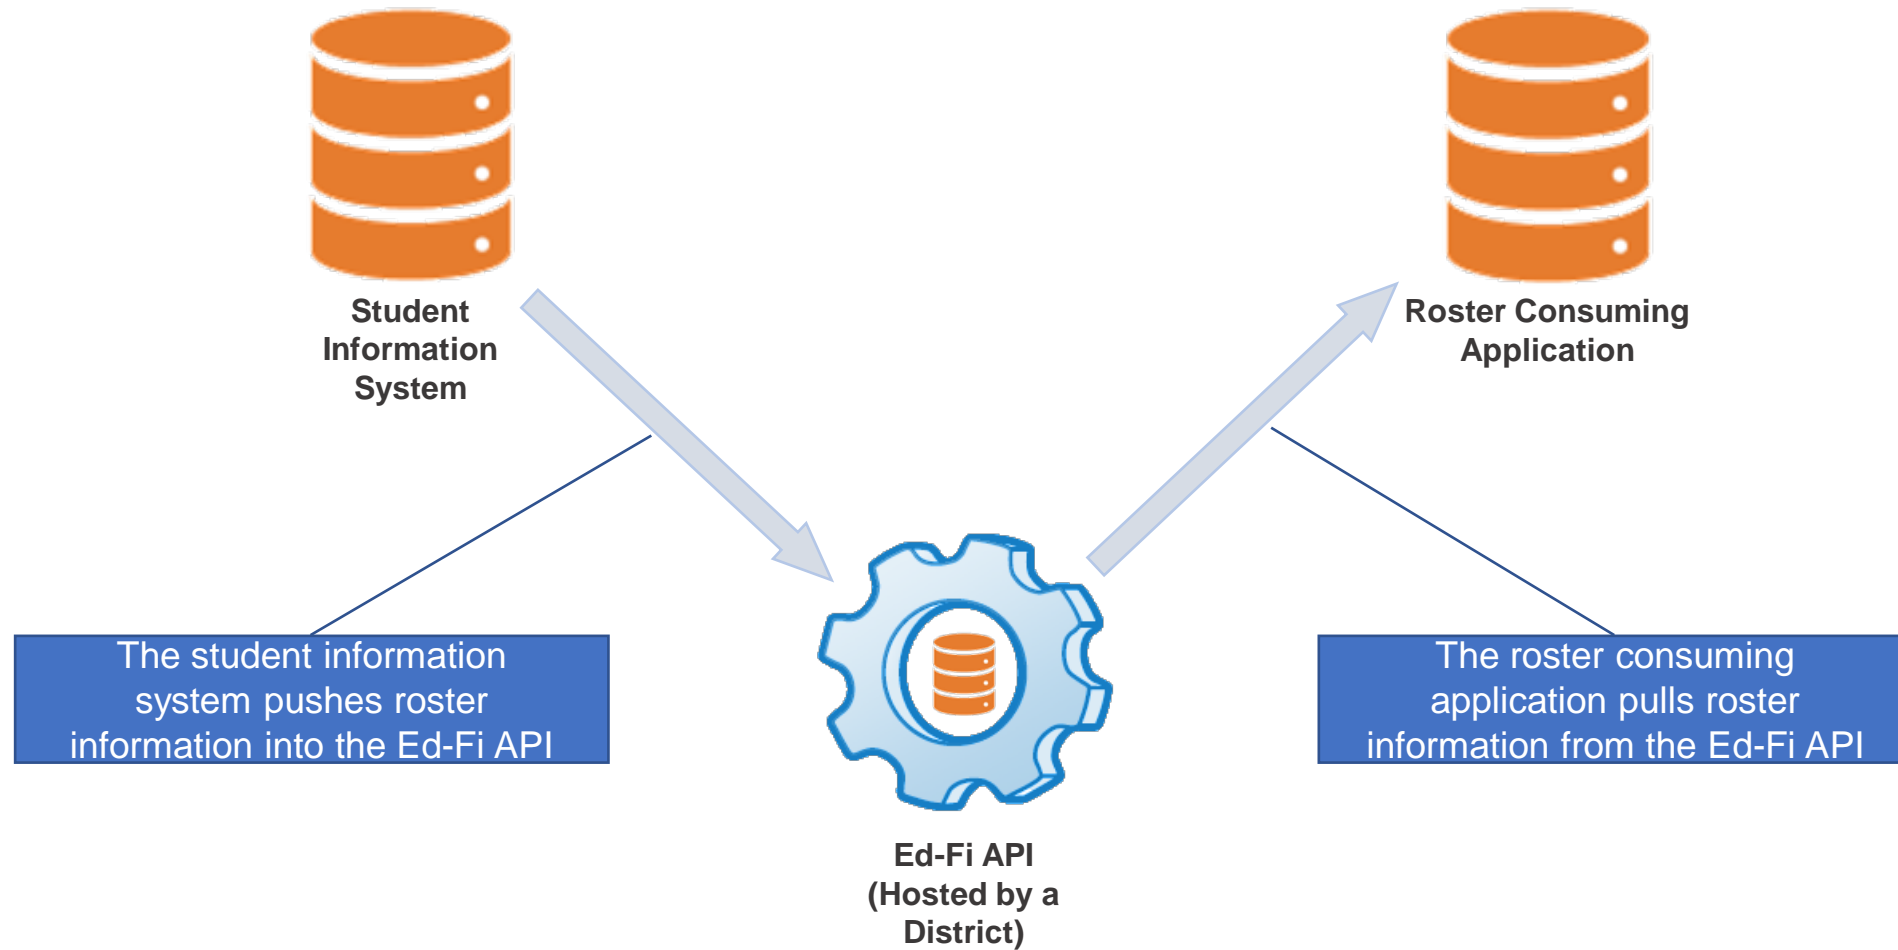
Student Information System

Roster Consuming Application

The student information system pushes roster information into the Ed-Fi API

The roster consuming application pulls roster information from the Ed-Fi API

Ed-Fi API (Hosted by a District)